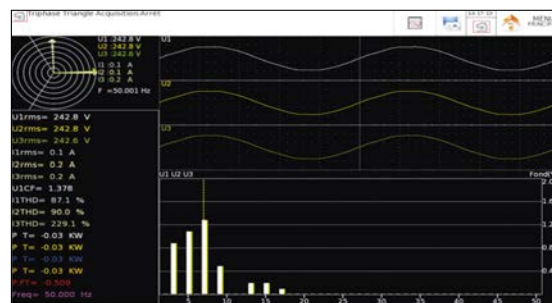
Triphase Triangle Acquisition Arret

MENU PRINCIP

U1 242.8 V
U2 242.8 V
U3 242.6 V
I1 0.1 A
I2 0.1 A
I3 0.2 A
F =50.001 Hz

U1
U2
U3

U1rms= 242.8 V
U2rms= 242.8 V
U3rms= 242.6 V
I1rms= 0.1 A
I2rms= 0.2 A
I3rms= 0.2 A
U1CF= 1.378
I1THD= 87.1 %
I2THD= 90.0 %
I3THD= 229.1 %
P T= -0.03 KW
P T= -0.03 KW
P T= -0.03 KW
P T= -0.03 KW
P.F.T= -0.509
Freq= 50.000 Hz

U1 U2 U3
Fond
2.0
1.6
1.2
0.8
0.4
5 10 15 20 25 30 35 40 45 50